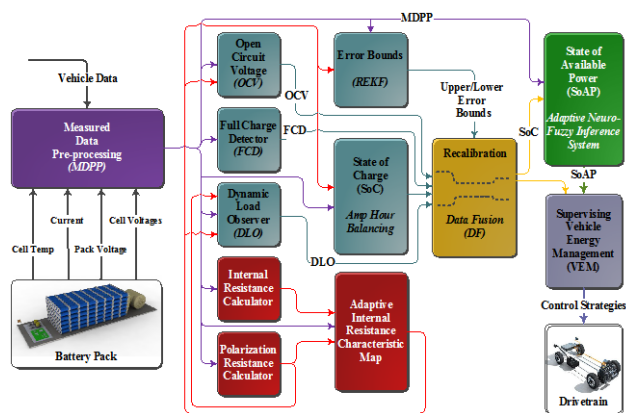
MDPP

Vehicle Data

Measured Data Pre-processing (MDPP)

Cell Temp

Current

Pack Voltage

Cell Voltages

Battery Pack

Open Circuit Voltage (OCV)

OCV

Full Charge Detector (FCD)

FCD

Dynamic Load Observer (DLO)

DLO

Internal Resistance Calculator

Polarization Resistance Calculator

Error Bounds (REKF)

State of Charge (SoC)

Amp Hour Balancing

Adaptive Internal Resistance Characteristic Map

Upper/Lower Error Bounds

Recalibration

Data Fusion (DF)

SoC

State of Available Power (SoAP)

Adaptive Neuro-Fuzzy Inference System

SoAP

Supervising Vehicle Energy Management (VEM)

Control Strategies

Drivetrain